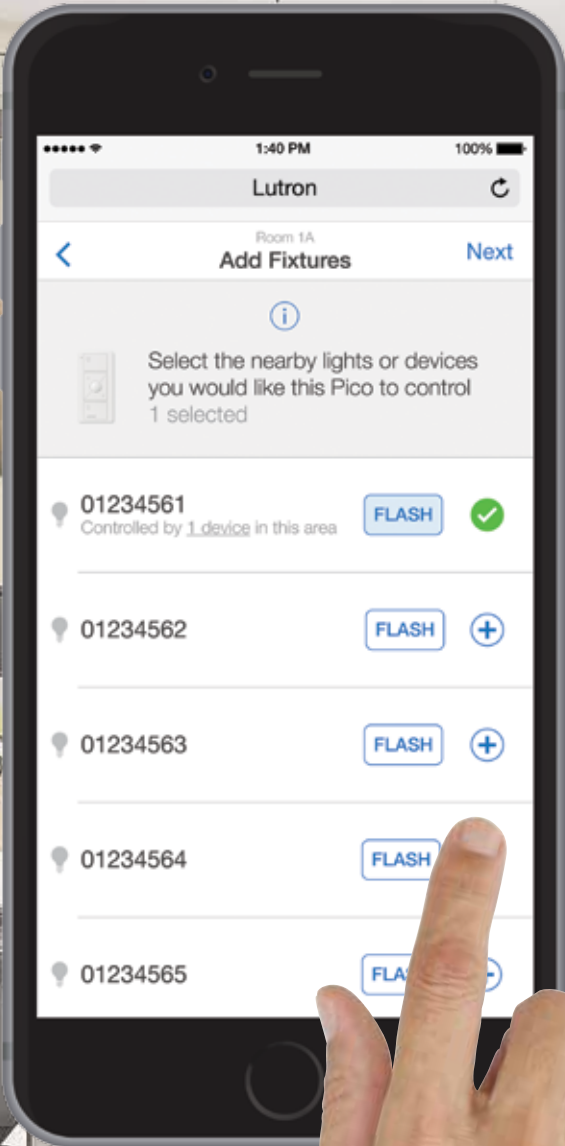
1:40 PM
100%

Lutron

Room 1A
Add Fixtures
Next

Select the nearby lights or devices you would like this Pico to control
1 selected

01234561
Controlled by 1 device in this area
FLASH

01234562
FLASH

01234563
FLASH

01234564
FLASH

01234565
FLA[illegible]